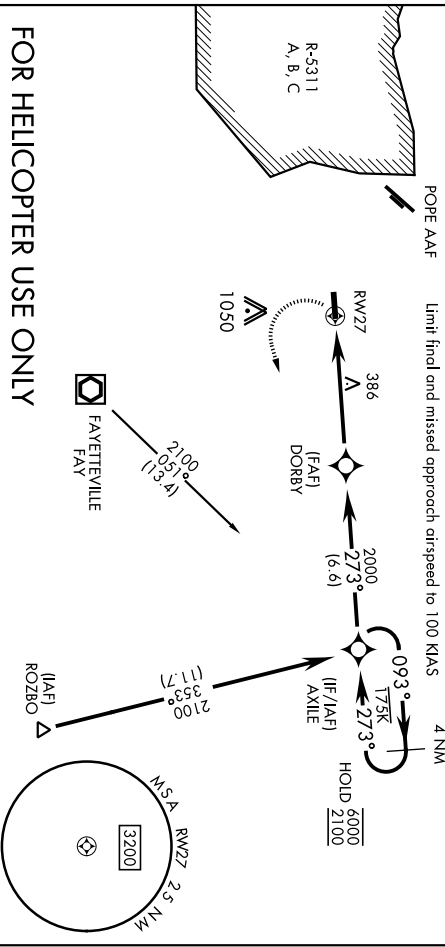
FOR HELICOPTER USE ONLY

R-5311
A, B, C

POPE AAF

Limit final and missed approach airspeed to 100 KIAS

RW27

1050

386

(FAF)
DORBY

2000
273°
(6.6)

2100
051°
(13.4)

FAYETTEVILLE
FAY

093°

175K
273°

4 NM

HOLD $\frac{6000}{2100}$

(IF/IAF)
AXILE

2100
353°
(11.7)

(IAF)
ROZBO

MSA RW27 25 NM

3200